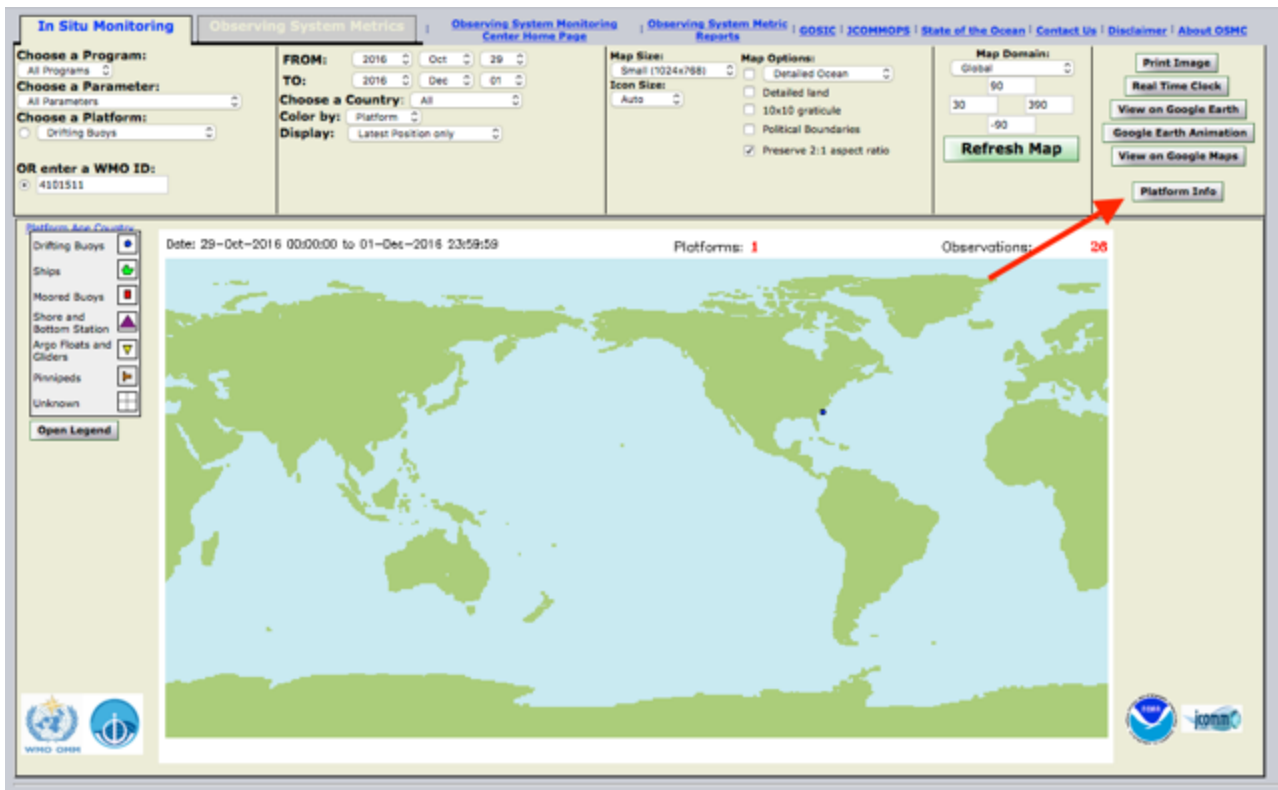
In Situ Monitoring | Observing System Metrics | Observing System Monitoring Center Home Page | Observing System Metric Reports | GOSIC | JCOMMOPS | State of the Ocean | Contact Us | Disclaimer | About OSMC

Choose a Program:
All Programs
Choose a Parameter:
All Parameters
Choose a Platform:
Drifting Buoys

OR enter a WMO ID:
4101511

FROM: 2016 Oct 29
TO: 2016 Dec 01
Choose a Country: All
Color by: Platform
Display: Latest Position only

Map Size:
Small (1024x768)
Icon Size:
Auto

Map Options:
Detailed Ocean
Detailed land
10x10 graticule
Political Boundaries
Preserve 2:1 aspect ratio

Map Domain:
Global
90
30 390
-90
Refresh Map

Print Image
Real Time Clock
View on Google Earth
Google Earth Animation
View on Google Maps
Platform Info

Platform Age Country
Drifting Buoys
Ships
Moored Buoys
Shore and Bottom Station
Argo Floats and Gliders
Pinnipeds
Unknown
Open Legend

Date: 29-Oct-2016 00:00:00 to 01-Dec-2016 23:59:59
Platforms: 1
Observations: 26

WMO OMM

JCOMM